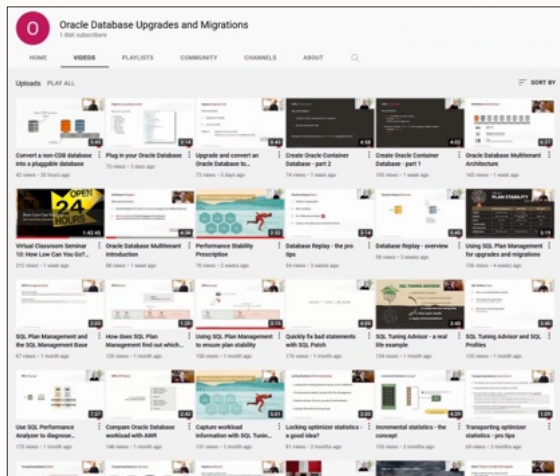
O

Oracle Database Upgrades and Migrations

1.86K subscribers

HOME VIDEOS PLAYLISTS COMMUNITY CHANNELS ABOUT

Uploads PLAY ALL

SORT BY

3:42
Convert a non-CDB database into a pluggable database
42 views • 20 hours ago

2:14
Plug in your Oracle Database
73 views • 3 days ago

3:04
Upgrade and convert an Oracle Database to...
73 views • 5 days ago

4:58
Create Oracle Container Database - part 2
74 views • 1 week ago

4:02
Create Oracle Container Database - part 1
105 views • 1 week ago

6:27
Oracle Database Multitenant Architecture
143 views • 1 week ago

OPEN 24 HOURS
1:42:48
Virtual Classroom Seminar 10: How Low Can You Go?...
212 views • 1 week ago

Oracle Database Multitenant Introduction
88 views • 1 week ago

2:33
Performance Stability Prescription
70 views • 2 weeks ago

3:14
Database Replay - the pro tips
54 views • 3 weeks ago

5:45
Database Replay - overview
66 views • 3 weeks ago

PLAN STABILITY
2:19
Using SQL Plan Management for upgrades and migrations
136 views • 4 weeks ago

2:03
SQL Plan Management and the SQL Management Base
87 views • 1 month ago

1:20
How does SQL Plan Management find out which...
122 views • 1 month ago

2:15
Using SQL Plan Management to ensure plan stability
108 views • 1 month ago

4:05
Quickly fix bad statements with SQL Patch
176 views • 1 month ago

SQL TUNING ADVISOR
3:42
SQL Tuning Advisor - a real life example
134 views • 1 month ago

2:40
SQL Tuning Advisor and SQL Profiles
122 views • 1 month ago

7:07
Use SQL Performance Analyzer to diagnose...
93 views • 1 month ago

2:42
Compare Oracle Database workload with AWR
148 views • 1 month ago

5:21
Capture workload information with SQL Tunin...
101 views • 1 month ago

Locking optimizer statistics - a good idea?
87 views • 2 months ago

4:25
Incremental statistics - the concept
123 views • 2 months ago

Transporting optimizer statistics - pro tips
64 views • 2 months ago